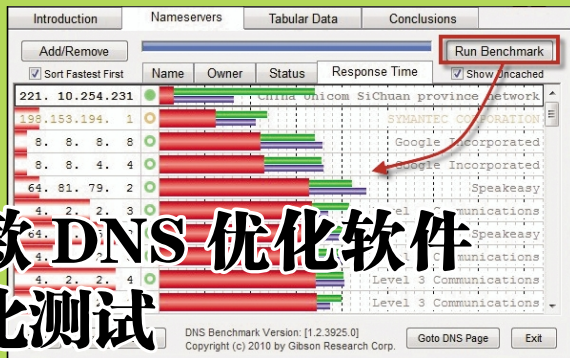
Introduction | Nameservers | Tabular Data | Conclusions

Add/Remove

Run Benchmark

Sort Fastest First

Name | Owner | Status | Response Time

Show Uncached

221. 10.254.231 China Unicom SiChuan province network
198.153.194. 1 SYMANTEC CORPORATION
8. 8. 8. 8 Google Incorporated
8. 8. 4. 4 Google Incorporated
64. 81. 79. 2 Speakeasy
4. 2. 2. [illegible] Level 3 Communications
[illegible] Speakeasy
4. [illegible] Level 3 Communications
4. 2. 2. 4 Level 3 Communications
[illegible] Level 3 Communications

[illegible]款 DNS 优化软件
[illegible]能测试

DNS Benchmark Version: [1.2.3925.0]
Copyright (c) 2010 by Gibson Research Corp.

Goto DNS Page

Exit